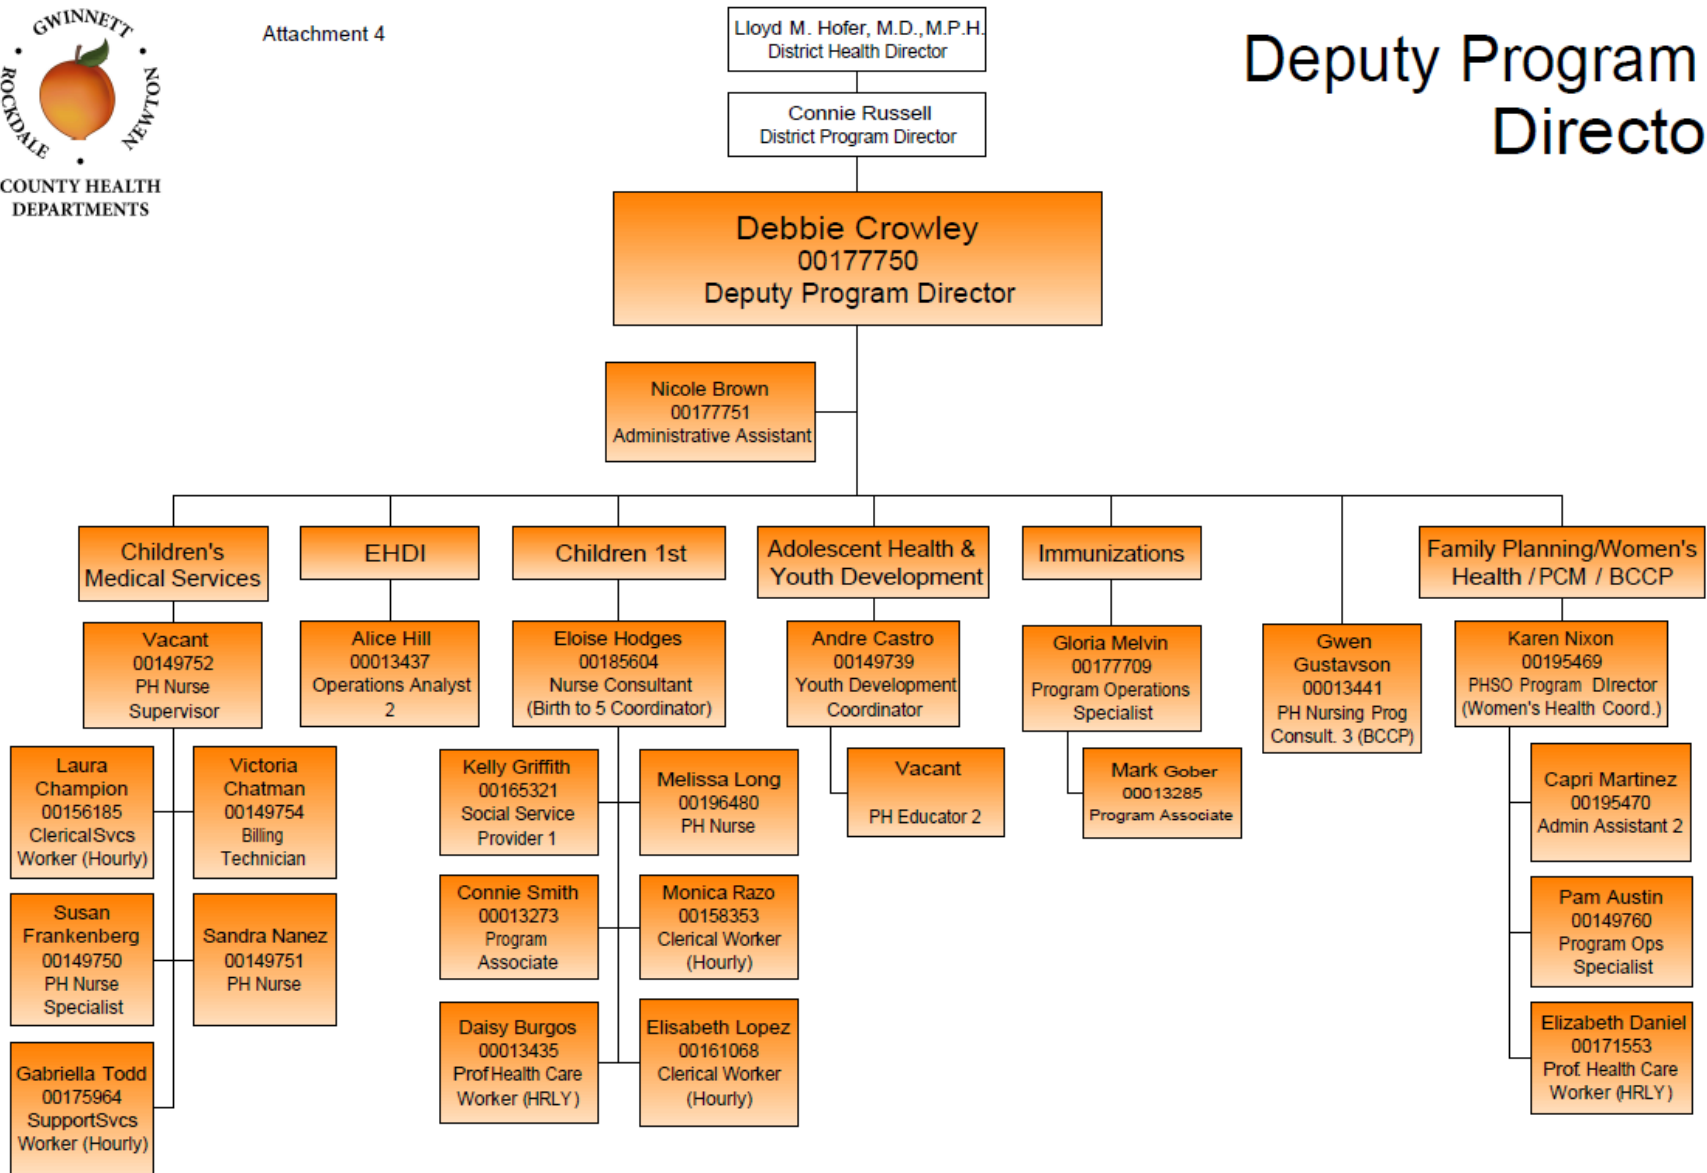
GWINNETT ROCKDALE NEWTON COUNTY HEALTH DEPARTMENTS

Attachment 4

Deputy Program Directo

Lloyd M. Hofer, M.D.,M.P.H. District Health Director

Connie Russell District Program Director

Debbie Crowley 00177750 Deputy Program Director

Nicole Brown 00177751 Administrative Assistant

Children's Medical Services

Vacant 00149752 PH Nurse Supervisor

Laura Champion 00156185 ClericalSvcs Worker (Hourly)

Victoria Chatman 00149754 Billing Technician

Susan Frankenberg 00149750 PH Nurse Specialist

Sandra Nanez 00149751 PH Nurse

Gabriella Todd 00175964 SupportSvcs Worker (Hourly)

EHDI

Alice Hill 00013437 Operations Analyst 2

Children 1st

Eloise Hodges 00185604 Nurse Consultant (Birth to 5 Coordinator)

Kelly Griffith 00165321 Social Service Provider 1

Melissa Long 00196480 PH Nurse

Connie Smith 00013273 Program Associate

Monica Razo 00158353 Clerical Worker (Hourly)

Daisy Burgos 00013435 Prof Health Care Worker (HRLY)

Elisabeth Lopez 00161068 Clerical Worker (Hourly)

Adolescent Health & Youth Development

Andre Castro 00149739 Youth Development Coordinator

Vacant PH Educator 2

Immunizations

Gloria Melvin 00177709 Program Operations Specialist

Mark Gober 00013285 Program Associate

Gwen Gustavson 00013441 PH Nursing Prog Consult. 3 (BCCP)

Family Planning/Women's Health / PCM / BCCP

Karen Nixon 00195469 PHSO Program DIrector (Women's Health Coord.)

Capri Martinez 00195470 Admin Assistant 2

Pam Austin 00149760 Program Ops Specialist

Elizabeth Daniel 00171553 Prof. Health Care Worker (HRLY)